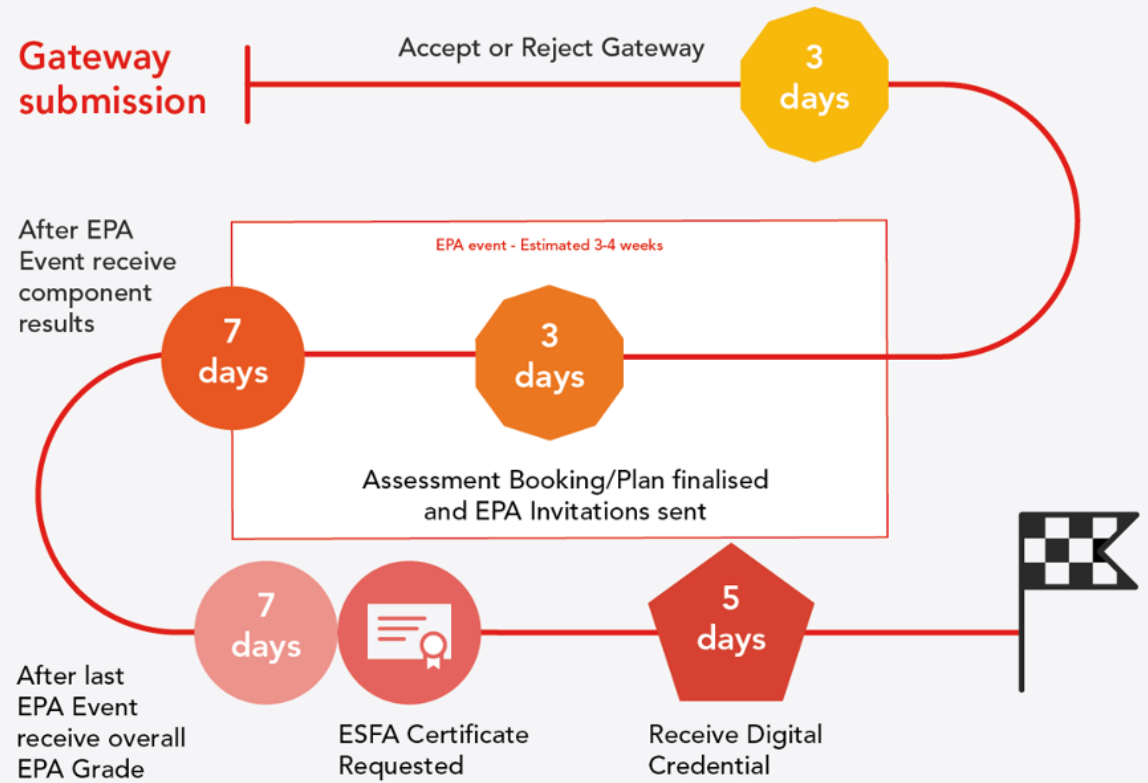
Gateway submission

Accept or Reject Gateway

3 days

After EPA Event receive component results

EPA event - Estimated 3-4 weeks

7 days

3 days

Assessment Booking/Plan finalised and EPA Invitations sent

7 days

5 days

After last EPA Event receive overall EPA Grade

ESFA Certificate Requested

Receive Digital Credential